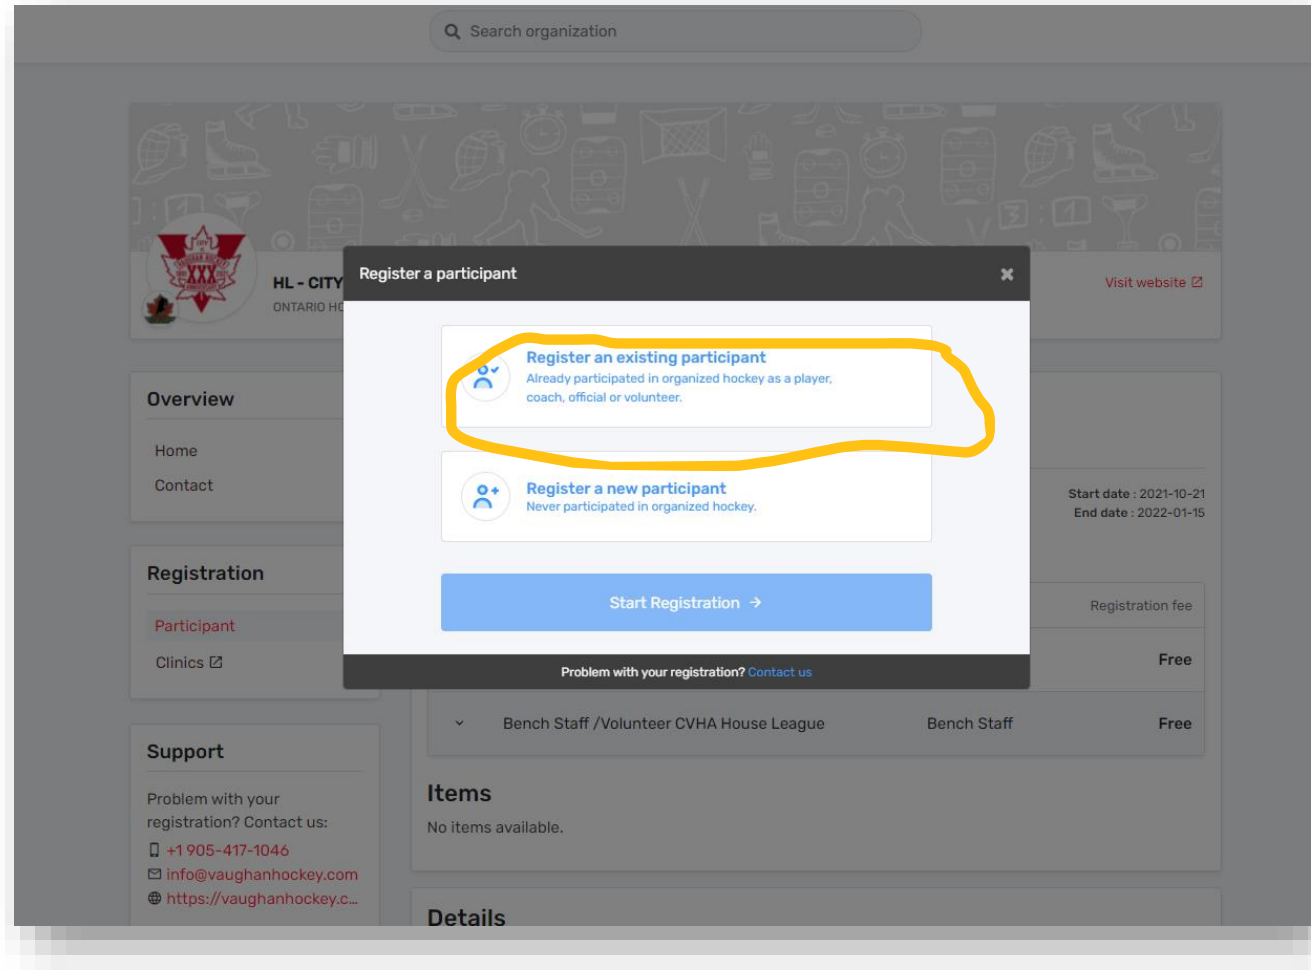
Search organization

HL - CITY
ONTARIO HO

Visit website

Overview

Home

Contact

Registration

Participant

Clinics

Support

Problem with your registration? Contact us:

+1 905-417-1046

info@vaughanhockey.com

https://vaughanhockey.c...

Register a participant

Register an existing participant
Already participated in organized hockey as a player, coach, official or volunteer.

Register a new participant
Never participated in organized hockey.

Start Registration →

Problem with your registration? Contact us

Start date : 2021-10-21
End date : 2022-01-15

Registration fee

Free

Bench Staff /Volunteer CVHA House League | Bench Staff | Free

Items

No items available.

Details